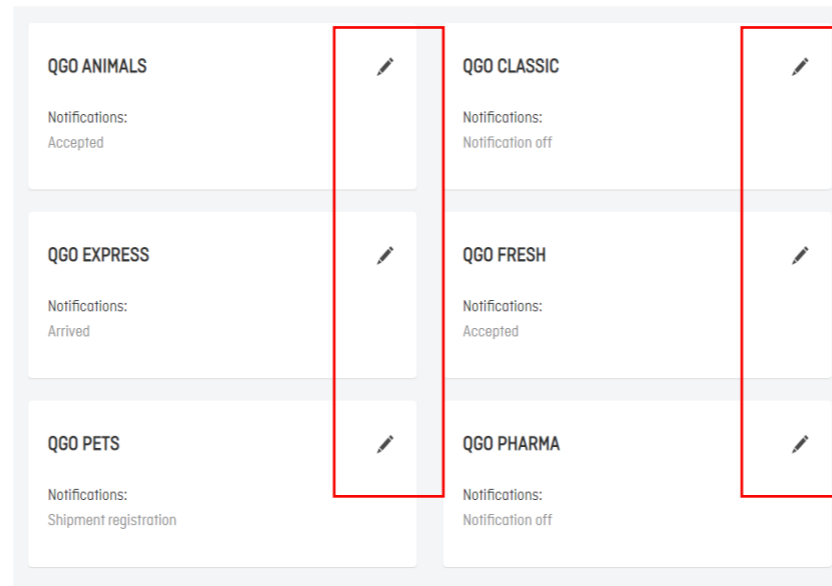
QGO ANIMALS

Notifications:
Accepted

QGO CLASSIC

Notifications:
Notification off

QGO EXPRESS

Notifications:
Arrived

QGO FRESH

Notifications:
Accepted

QGO PETS

Notifications:
Shipment registration

QGO PHARMA

Notifications:
Notification off